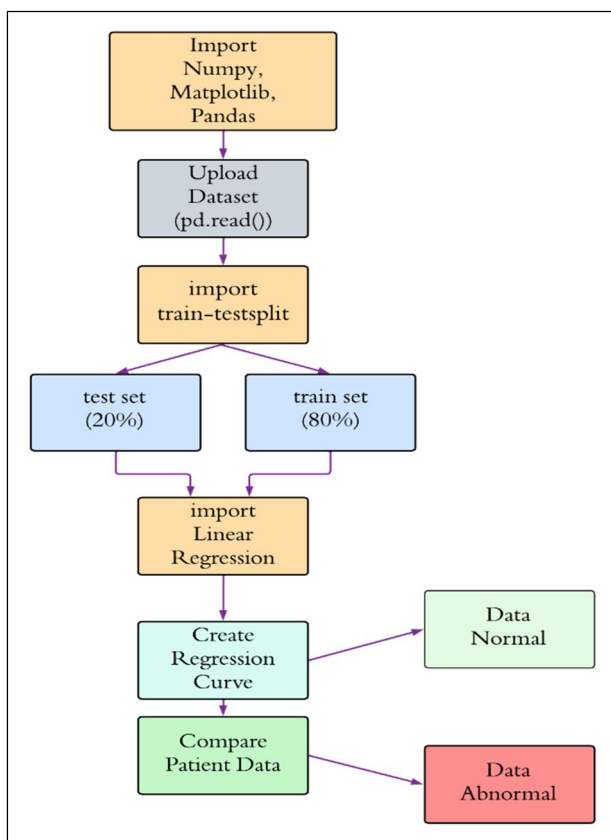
Import Numpy, Matplotlib, Pandas

Upload Dataset (pd.read())

import train-testsplit

test set (20%)

train set (80%)

import Linear Regression

Create Regression Curve

Data Normal

Compare Patient Data

Data Abnormal